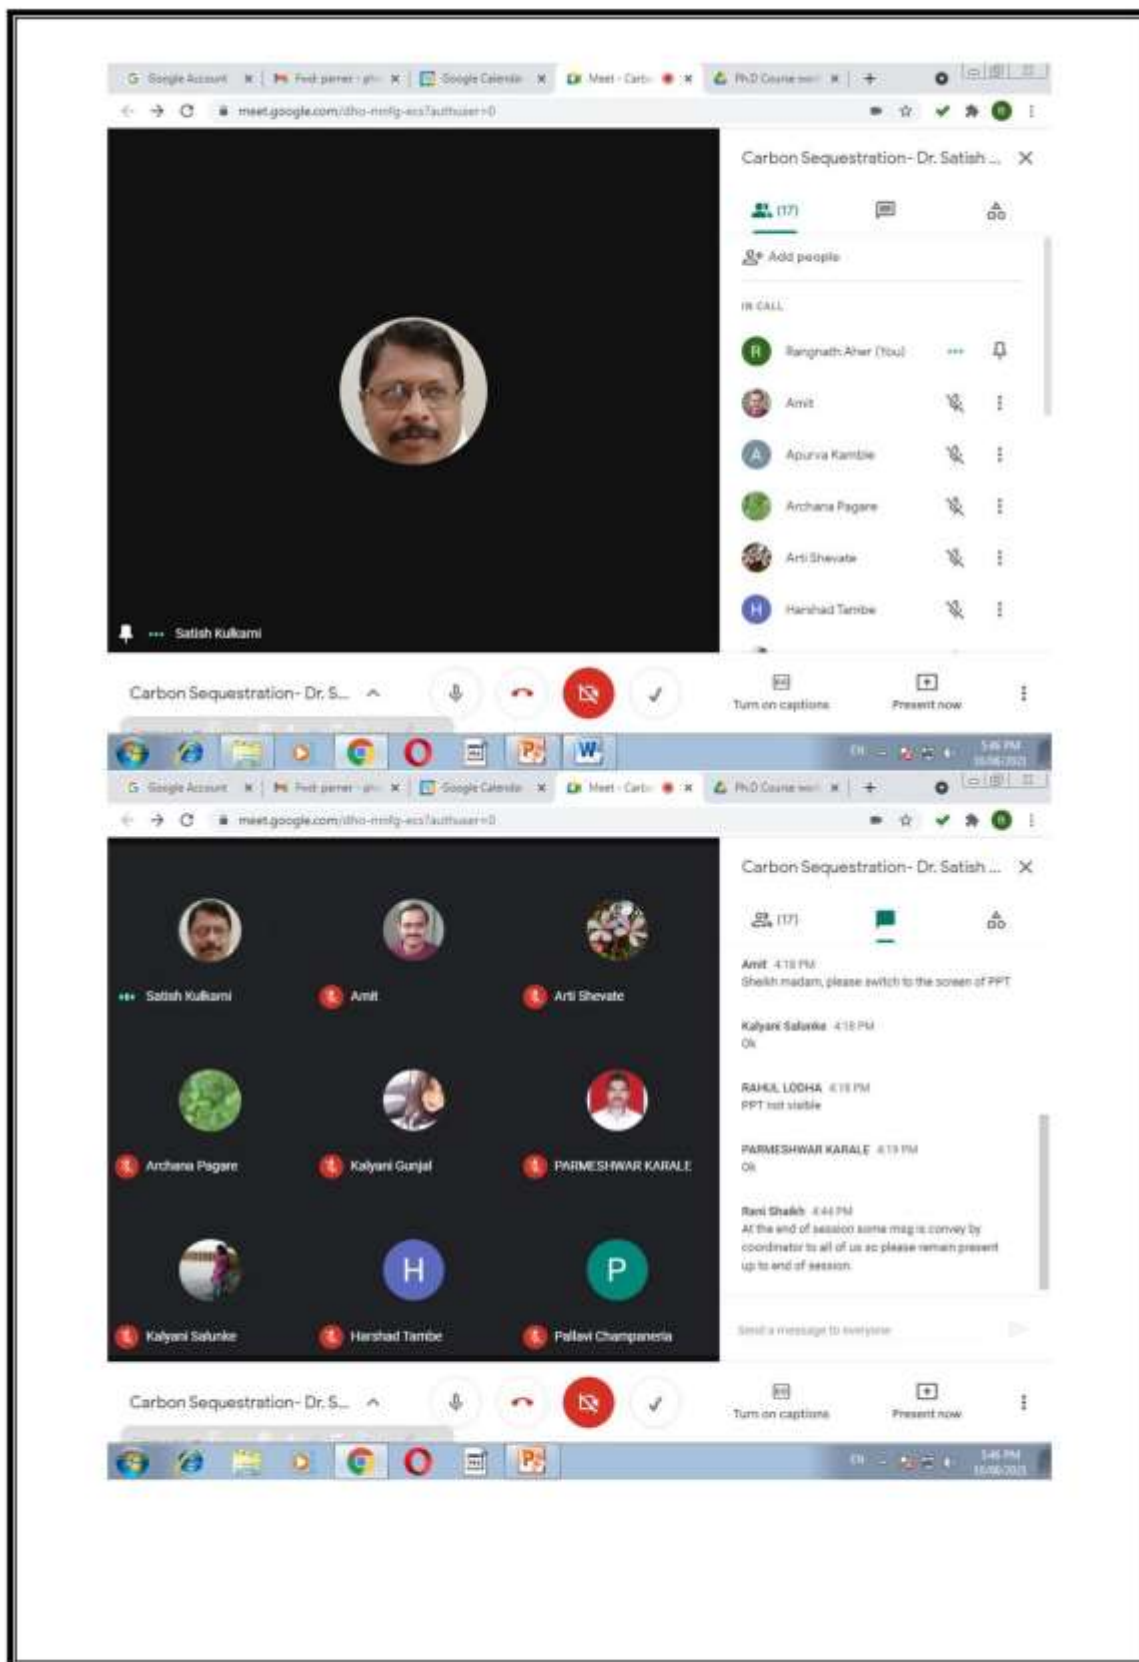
Google Account | Prof. parner - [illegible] | Google Calendar | Meet - Carb | Ph.D Course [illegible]

meet.google.com/dho-mnfg-ecs?authuser=0

Carbon Sequestration- Dr. Satish ...

(17)

Add people

IN CALL

Rangnath Aher (You)

Amit

Apurva Kamble

Archana Pagare

Arti Shevate

Harshad Tambe

Satish Kulkarni

Carbon Sequestration- Dr. S...

Turn on captions

Present now

Google Account | Prof. parner - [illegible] | Google Calendar | Meet - Carb | Ph.D Course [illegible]

meet.google.com/dho-mnfg-ecs?authuser=0

Carbon Sequestration- Dr. Satish ...

(17)

Amit 4:18 PM
Sheikh madam, please switch to the screen of PPT

Kalyani Salunke 4:18 PM
Ok

RAHUL LODHA 4:18 PM
PPT not visible

PARMESHWAR KARALE 4:19 PM
Ok

Rani Shaikh 4:44 PM
At the end of session some msg is convey by coordinator to all of us so please remain present up to end of session.

Send a message to everyone

Satish Kulkarni

Amit

Arti Shevate

Archana Pagare

Kalyani Gunjal

PARMESHWAR KARALE

Kalyani Salunke

H

Harshad Tambe

P

Pallavi Champaneria

Carbon Sequestration- Dr. S...

Turn on captions

Present now